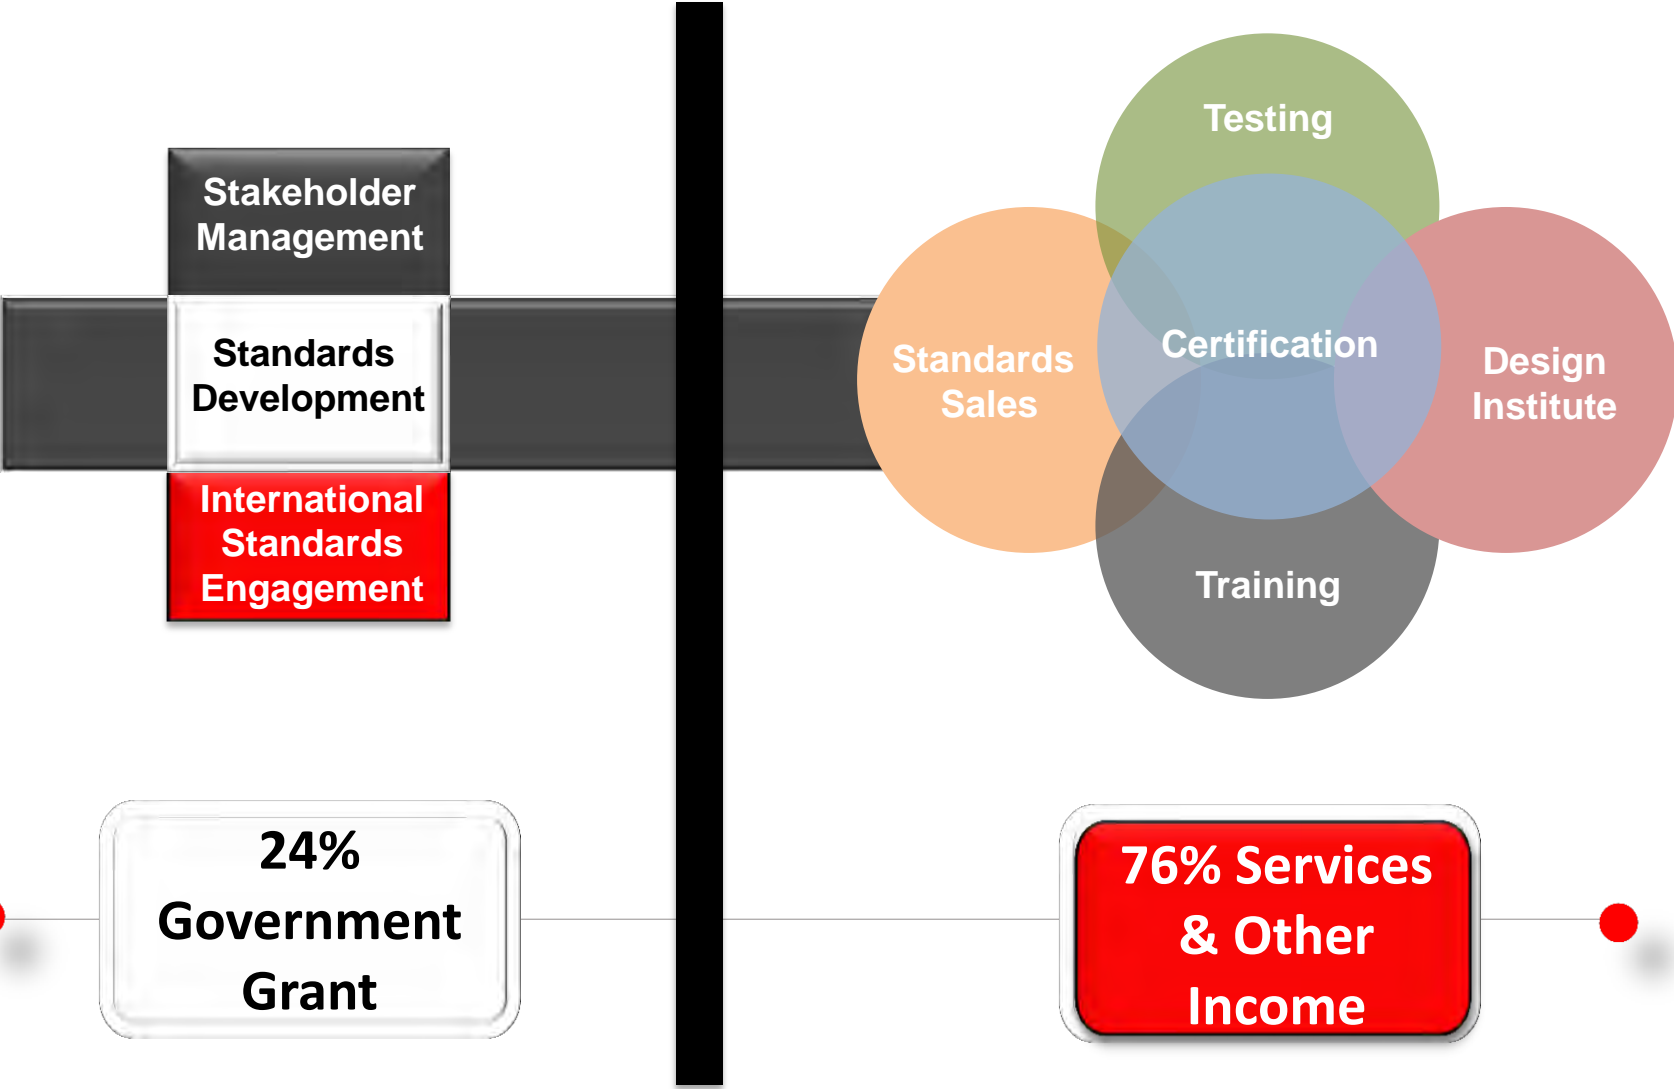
Stakeholder Management

Standards Development

International Standards Engagement

Testing

Standards Sales

Certification

Design Institute

Training

24% Government Grant

76% Services & Other Income